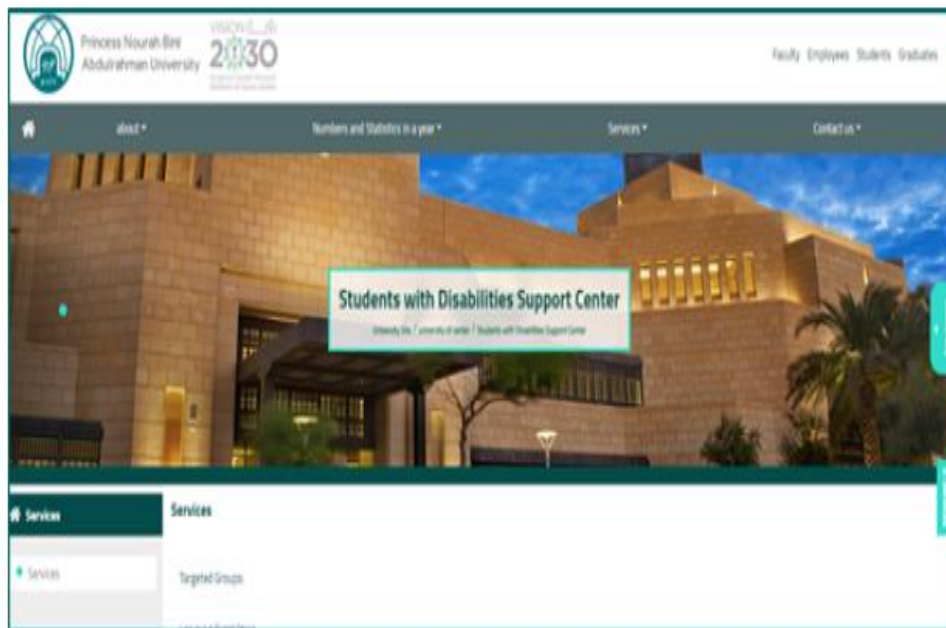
Princess Nourah Bint Abdulrahman University

VISION رؤية
2030

Faculty Employees Students Graduates

about ▾ Numbers and Statistics in a year ▾ Services ▾ Contact us ▾

Students with Disabilities Support Center

University Site / university of center / Students with Disabilities Support Center

Services

Services

Services

Targeted Groups

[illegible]